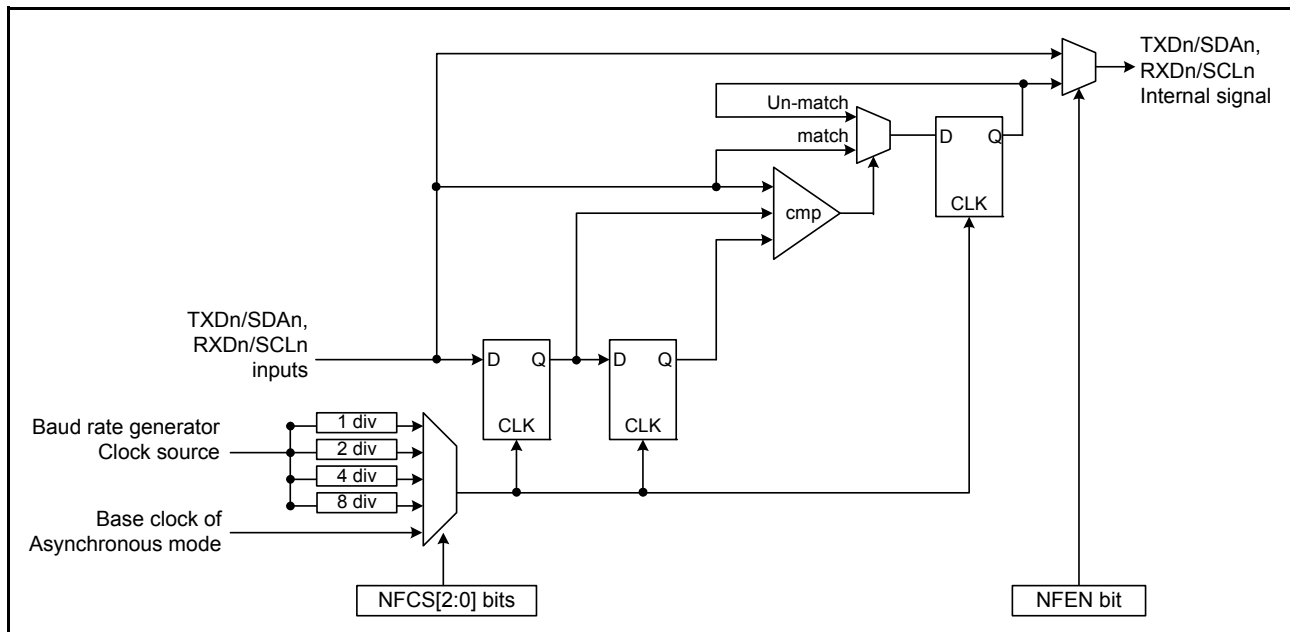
TXDn/SDAn, RXDn/SCLn Internal signal

Un-match

match

D

Q

CLK

cmp

TXDn/SDAn, RXDn/SCLn inputs

D

Q

D

Q

CLK

CLK

Baud rate generator Clock source

1 div

2 div

4 div

8 div

Base clock of Asynchronous mode

NFCS[2:0] bits

NFEN bit